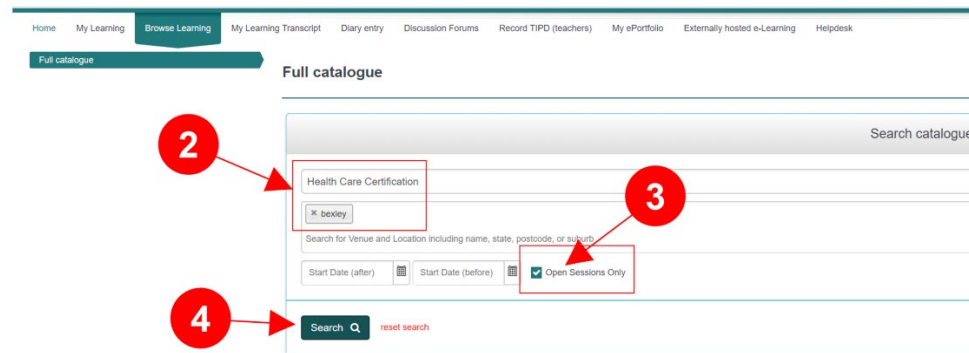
Home My Learning Browse Learning My Learning Transcript Diary entry Discussion Forums Record TIPD (teachers) My ePortfolio Externally hosted e-Learning Helpdesk

Full catalogue

Full catalogue

Search catalogue

2

Health Care Certification

× bexley

Search for Venue and Location including name, state, postcode, or suburb

3

Start Date (after)

Start Date (before)

Open Sessions Only

4

Search

reset search